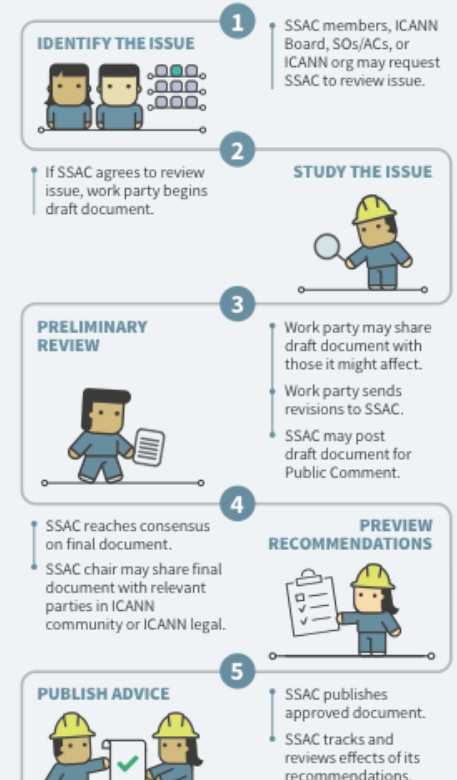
1

IDENTIFY THE ISSUE

SSAC members, ICANN Board, SOs/ACs, or ICANN org may request SSAC to review issue.

2

If SSAC agrees to review issue, work party begins draft document.

STUDY THE ISSUE

3

PRELIMINARY REVIEW

Work party may share draft document with those it might affect.

Work party sends revisions to SSAC.

SSAC may post draft document for Public Comment.

4

SSAC reaches consensus on final document.

SSAC chair may share final document with relevant parties in ICANN community or ICANN legal.

PREVIEW RECOMMENDATIONS

5

PUBLISH ADVICE

SSAC publishes approved document.

SSAC tracks and reviews effects of its recommendations.